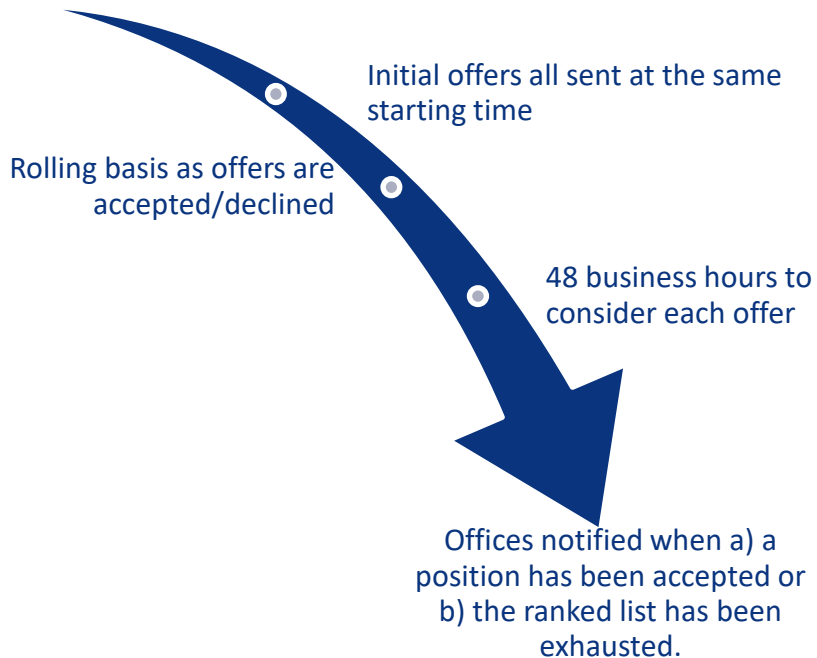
Initial offers all sent at the same starting time

Rolling basis as offers are accepted/declined

48 business hours to consider each offer

Offices notified when a) a position has been accepted or b) the ranked list has been exhausted.